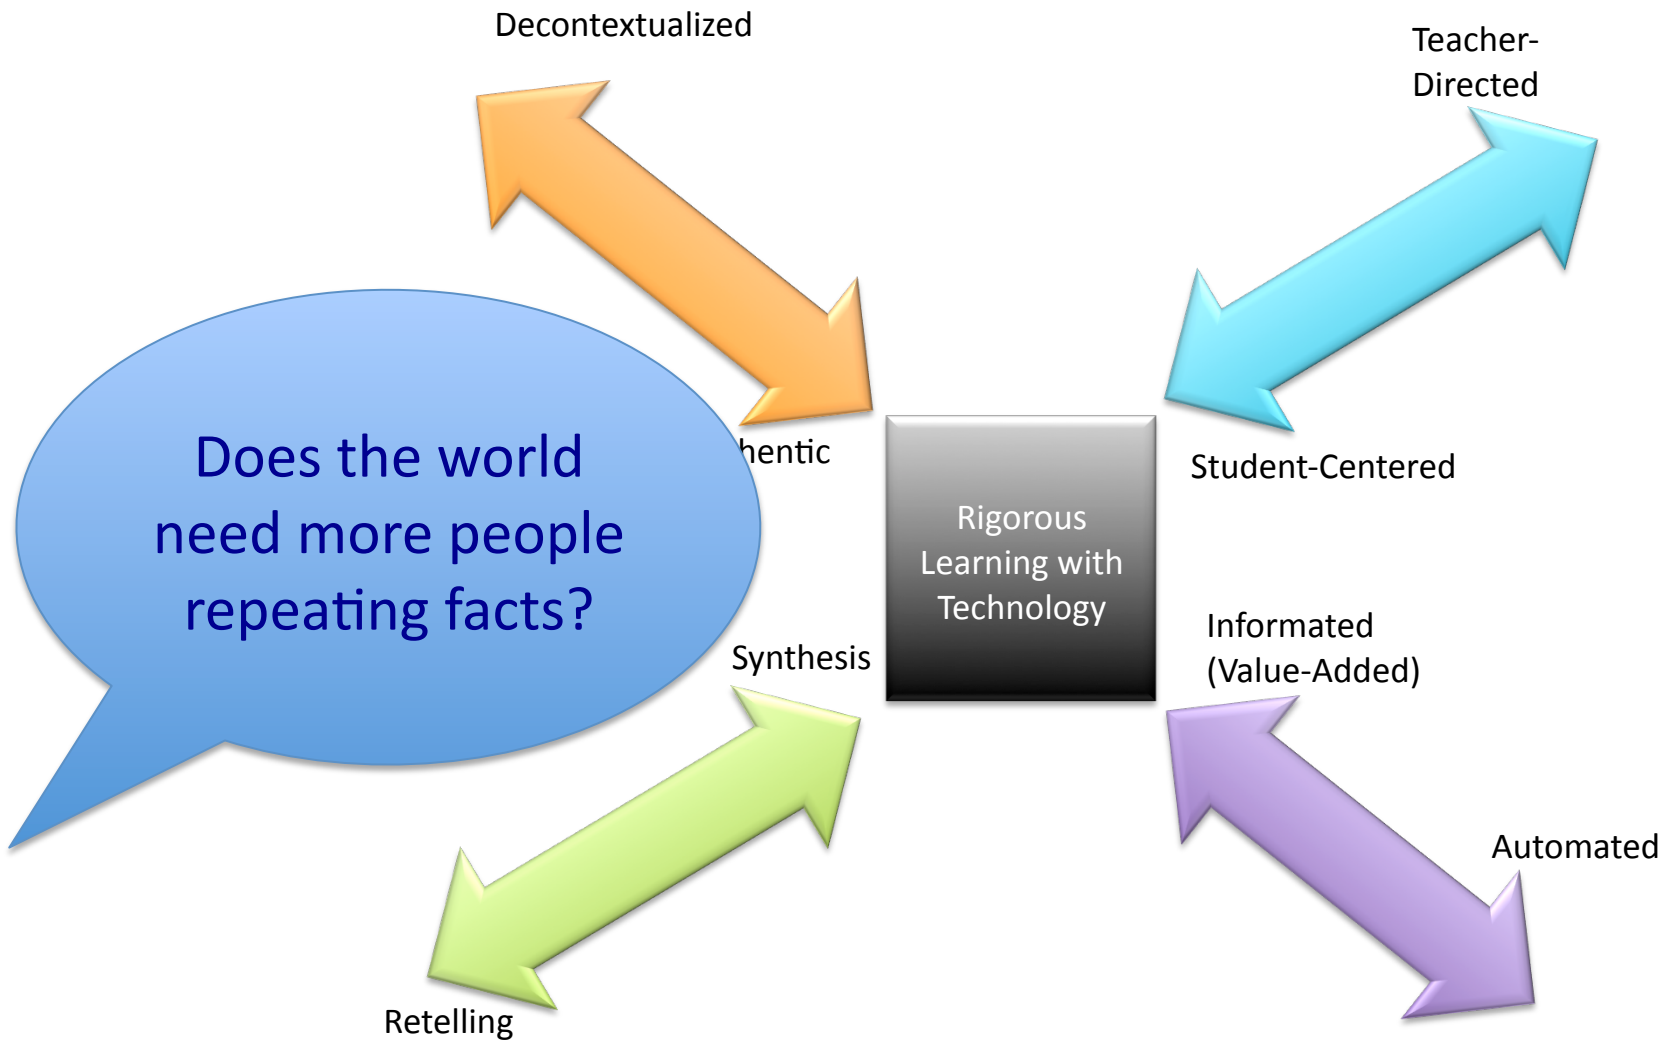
Decontextualized

Teacher-Directed

Does the world need more people repeating facts?

hentic

Rigorous Learning with Technology

Student-Centered

Informated (Value-Added)

Synthesis

Automated

Retelling